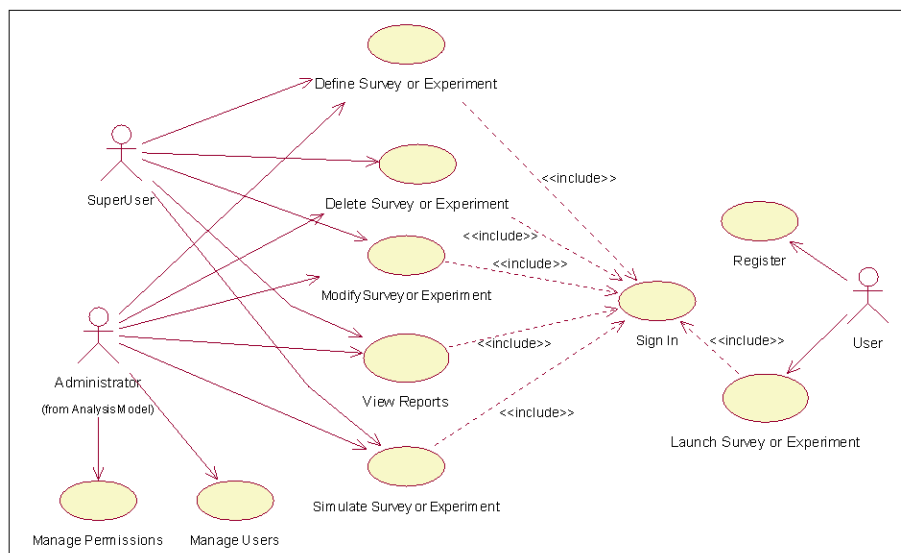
Define Survey or Experiment

SuperUser

<<include>>

Delete Survey or Experiment

<<include>>

<<include>>

Register

Modify Survey or Experiment

Sign In

<<include>>

User

<<include>>

Administrator

(from AnalysisModel)

View Reports

<<include>>

Launch Survey or Experiment

Simulate Survey or Experiment

Manage Permissions

Manage Users